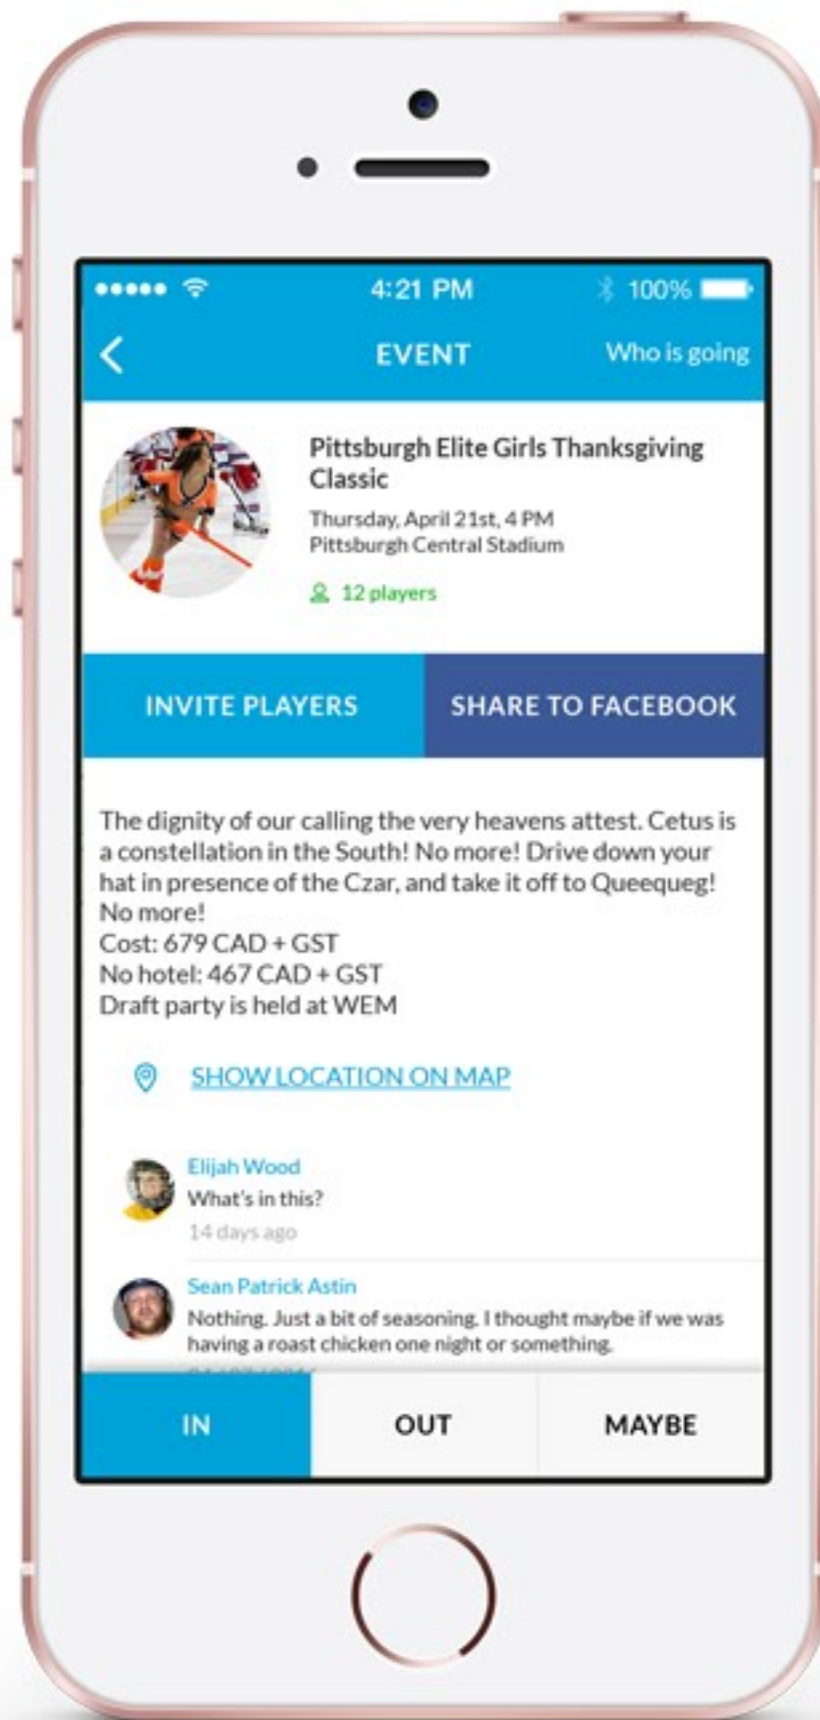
4:21 PM 100%

EVENT Who is going

Pittsburgh Elite Girls Thanksgiving Classic

Thursday, April 21st, 4 PM
Pittsburgh Central Stadium

12 players

INVITE PLAYERS SHARE TO FACEBOOK

The dignity of our calling the very heavens attest. Cetus is a constellation in the South! No more! Drive down your hat in presence of the Czar, and take it off to Queequeg! No more!
Cost: 679 CAD + GST
No hotel: 467 CAD + GST
Draft party is held at WEM

SHOW LOCATION ON MAP

Elijah Wood
What's in this?
14 days ago

Sean Patrick Astin
Nothing. Just a bit of seasoning. I thought maybe if we was having a roast chicken one night or something.

IN OUT MAYBE